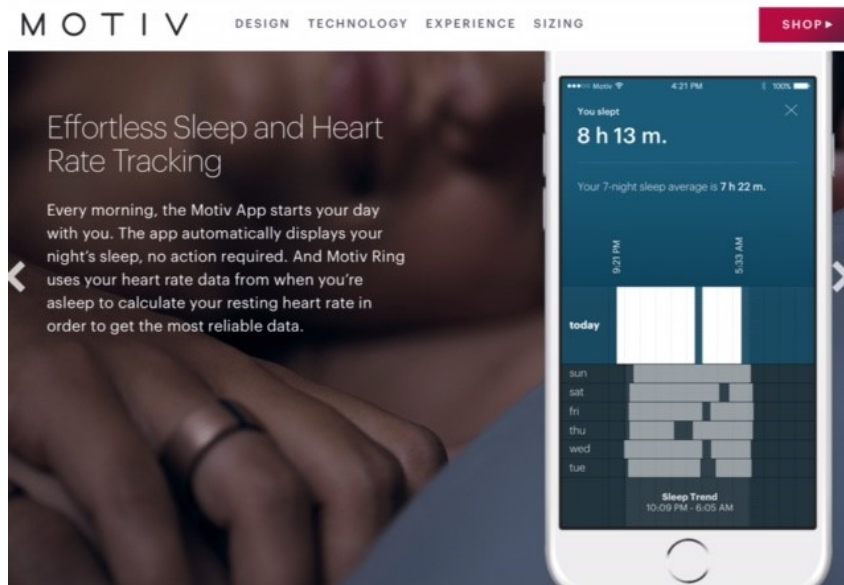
MOTIV

DESIGN TECHNOLOGY EXPERIENCE SIZING

SHOP ▸

Effortless Sleep and Heart Rate Tracking

Every morning, the Motiv App starts your day with you. The app automatically displays your night's sleep, no action required. And Motiv Ring uses your heart rate data from when you're asleep to calculate your resting heart rate in order to get the most reliable data.

●●●○○ Motiv 4:21 PM 100%

You slept

8 h 13 m.

Your 7-night sleep average is **7 h 22 m.**

9:21 PM

5:33 AM

today

sun

sat

fri

thu

wed

tue

Sleep Trend
10:09 PM - 6:05 AM